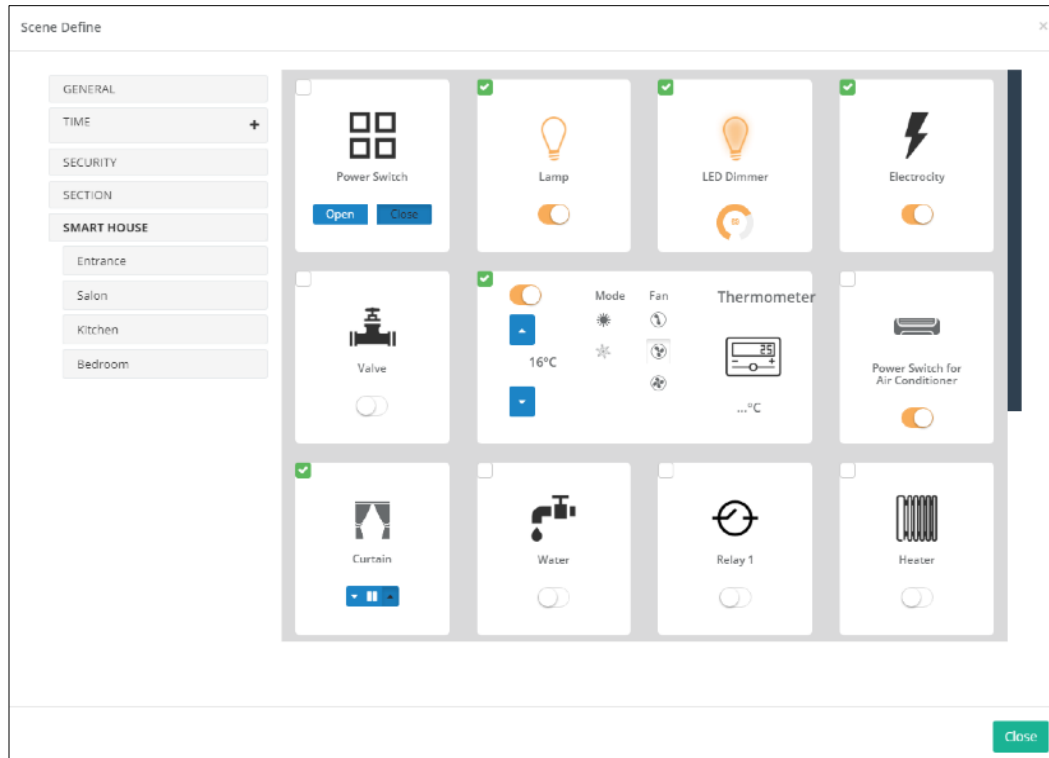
Scene Define

×

GENERAL

TIME +

SECURITY

SECTION

SMART HOUSE

Entrance

Salon

Kitchen

Bedroom

Power Switch

Open Close

Lamp

LED Dimmer

Electrocity

Valve

Mode Fan

Thermometer

16°C

25

...°C

Power Switch for Air Conditioner

Curtain

Water

Relay 1

Heater

Close